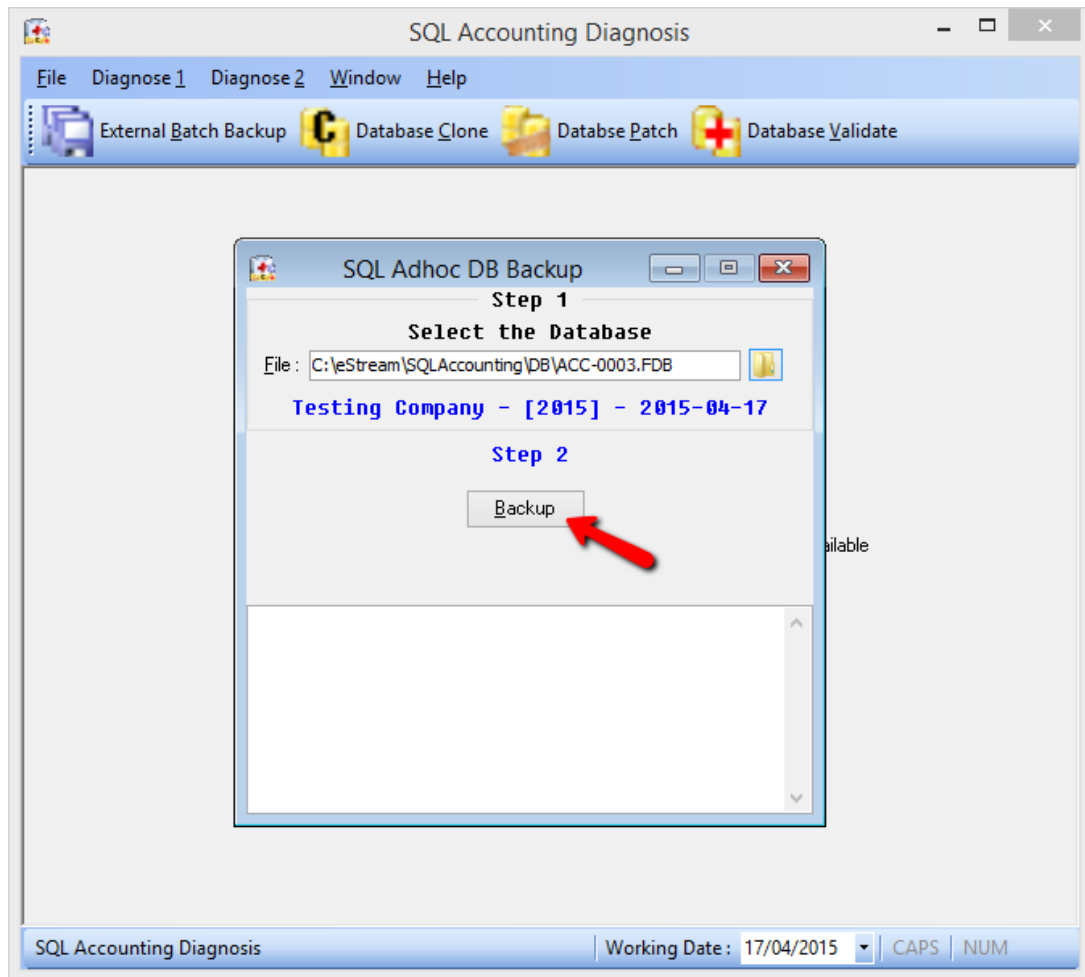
SQL Accounting Diagnosis

File Diagnose 1 Diagnose 2 Window Help

External Batch Backup Database Clone Databse Patch Database Validate

SQL Adhoc DB Backup

Step 1

Select the Database

File : C:\eStream\SQLAccounting\DB\ACC-0003.FDB

Testing Company - [2015] - 2015-04-17

Step 2

Backup

ilable

SQL Accounting Diagnosis Working Date : 17/04/2015 CAPS NUM